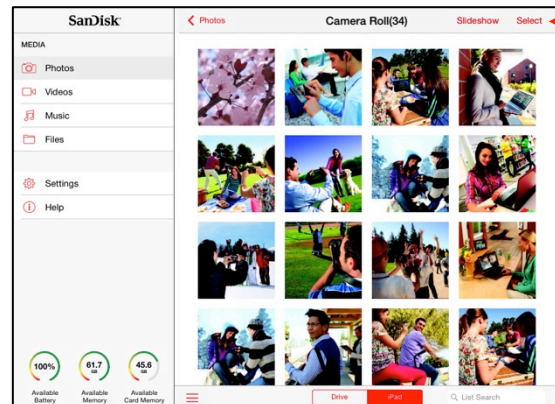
SanDisk

MEDIA

Photos

Videos

Music

Files

Settings

Help

100%
Available Battery

61.7 GB
Available Memory

45.6 GB
Available Card Memory

Photos

Camera Roll(34)

Slideshow

Select

Drive

iPad

List Search